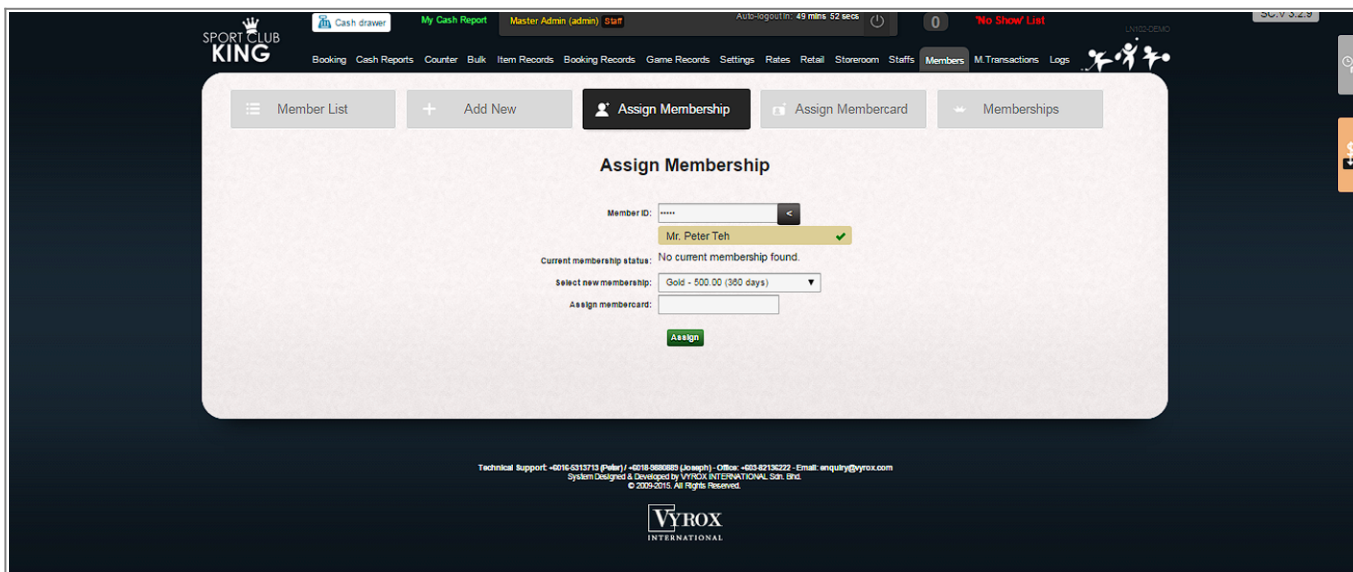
SPORT CLUB KING

Cash drawer

My Cash Report

Master Admin (admin) Staff

Auto-logout in: 49 mins 52 secs

0

'No Show' List

SC.v 3.2.9

LN103-DEMO

Booking Cash Reports Counter Bulk Item Records Booking Records Game Records Settings Rates Retail Storeroom Staffs Members M.Transactions Logs

Member List

Add New

Assign Membership

Assign Membercard

Memberships

Assign Membership

Member ID: •••••

<

Mr. Peter Teh

Current membership status: No current membership found.

Select new membership: Gold - 500.00 (360 days)

Assign membercard:

Assign

Technical Support: +6016-5313713 (Peter) / +6018-5880889 (Joseph) - Office: +603-82136222 - Email: enquiry@vyrox.com
System Designed & Developed by VYROX INTERNATIONAL Sdn. Bhd.
© 2009-2015. All Rights Reserved.

VYROX INTERNATIONAL